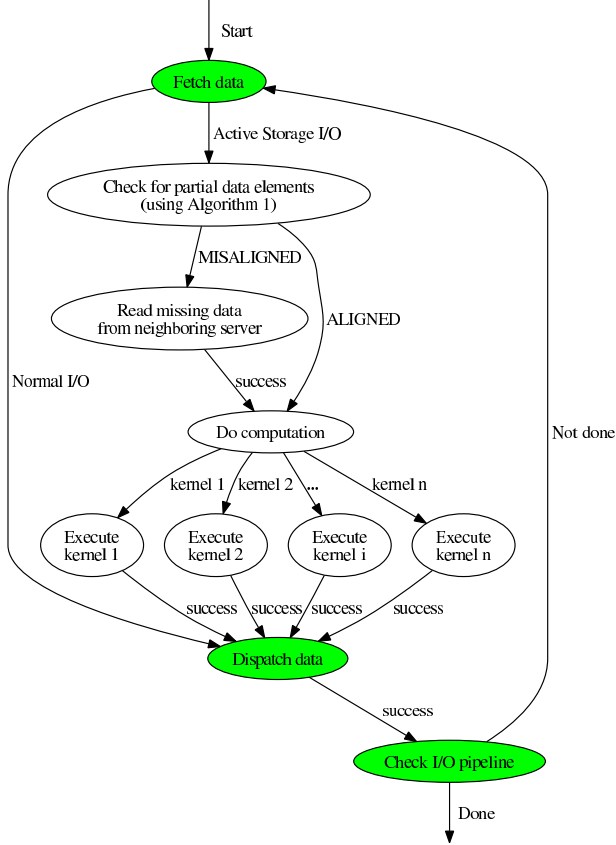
Start

Fetch data

Active Storage I/O

Check for partial data elements
(using Algorithm 1)

MISALIGNED

Read missing data
from neighboring server

ALIGNED

Normal I/O

success

Not done

Do computation

kernel 1

kernel 2

...

kernel n

Execute
kernel 1

Execute
kernel 2

Execute
kernel i

Execute
kernel n

success

success

success

success

Dispatch data

success

Check I/O pipeline

Done